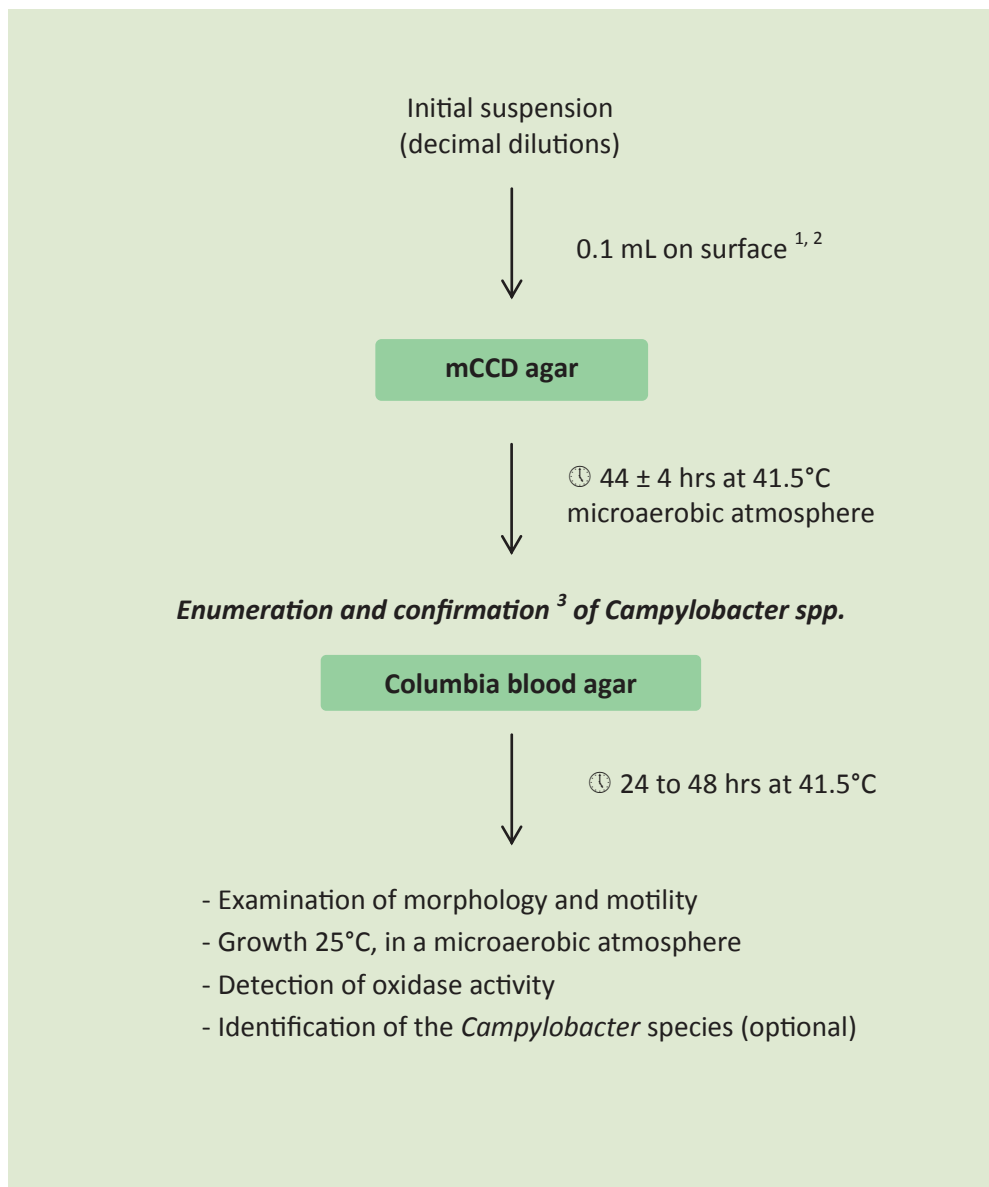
Initial suspension
(decimal dilutions)

0.1 mL on surface $^{1, 2}$

mCCD agar

🕓 44 ± 4 hrs at 41.5°C
microaerobic atmosphere

*Enumeration and confirmation $^{3}$ of Campylobacter spp.*

Columbia blood agar

🕓 24 to 48 hrs at 41.5°C

- Examination of morphology and motility
- Growth 25°C, in a microaerobic atmosphere
- Detection of oxidase activity
- Identification of the *Campylobacter* species (optional)